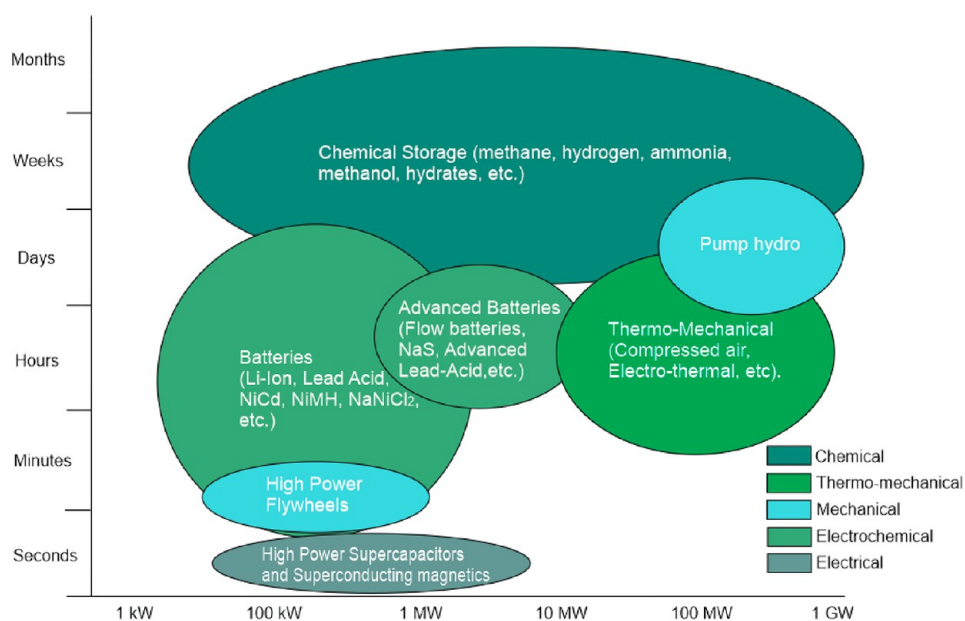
Months

Weeks

Days

Hours

Minutes

Seconds

Chemical Storage (methane, hydrogen, ammonia, methanol, hydrates, etc.)

Pump hydro

Advanced Batteries (Flow batteries, NaS, Advanced Lead-Acid,etc.)

Thermo-Mechanical (Compressed air, Electro-thermal, etc).

Batteries (Li-Ion, Lead Acid, NiCd, NiMH, $NaNiCl_2$, etc.)

High Power Flywheels

High Power Supercapacitors and Superconducting magnetics

Chemical
Thermo-mechanical
Mechanical
Electrochemical
Electrical

1 kW
100 kW
1 MW
10 MW
100 MW
1 GW